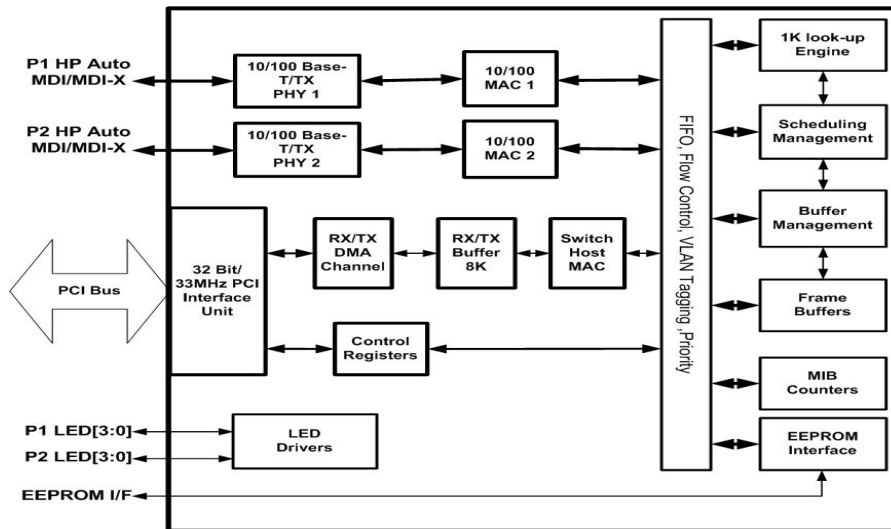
P1 HP Auto MDI/MDI-X

10/100 Base-T/TX PHY 1

10/100 MAC 1

P2 HP Auto MDI/MDI-X

10/100 Base-T/TX PHY 2

10/100 MAC 2

FIFO, Flow Control, VLAN Tagging ,Priority

1K look-up Engine

Scheduling Management

Buffer Management

Frame Buffers

MIB Counters

EEPROM Interface

PCI Bus

32 Bit/ 33MHz PCI Interface Unit

RX/TX DMA Channel

RX/TX Buffer 8K

Switch Host MAC

Control Registers

P1 LED[3:0]

P2 LED[3:0]

LED Drivers

EEPROM I/F